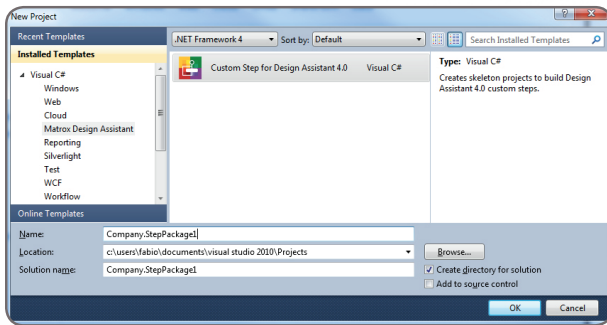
New Project

?

Recent Templates

Installed Templates

◢ Visual C#
Windows
Web
Cloud
Matrox Design Assistant
Reporting
Silverlight
Test
WCF
Workflow

Online Templates

.NET Framework 4

Sort by: Default

Search Installed Templates

Custom Step for Design Assistant 4.0 Visual C#

Type: Visual C#

Creates skeleton projects to build Design Assistant 4.0 custom steps.

Name: Company.StepPackage1

Location: c:\users\fabio\documents\visual studio 2010\Projects

Browse...

Solution name: Company.StepPackage1

Create directory for solution

Add to source control

OK

Cancel